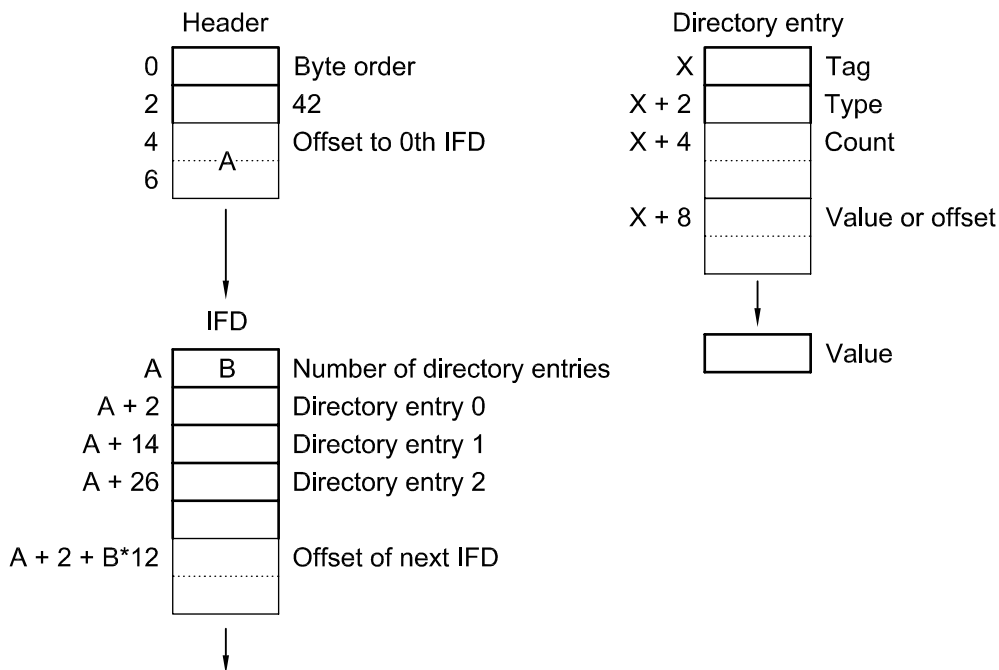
Header

0 Byte order
2 42
4 Offset to 0th IFD
A
6

IFD

A B Number of directory entries
A + 2 Directory entry 0
A + 14 Directory entry 1
A + 26 Directory entry 2
A + 2 + B*12 Offset of next IFD

Directory entry

X Tag
X + 2 Type
X + 4 Count
X + 8 Value or offset

Value